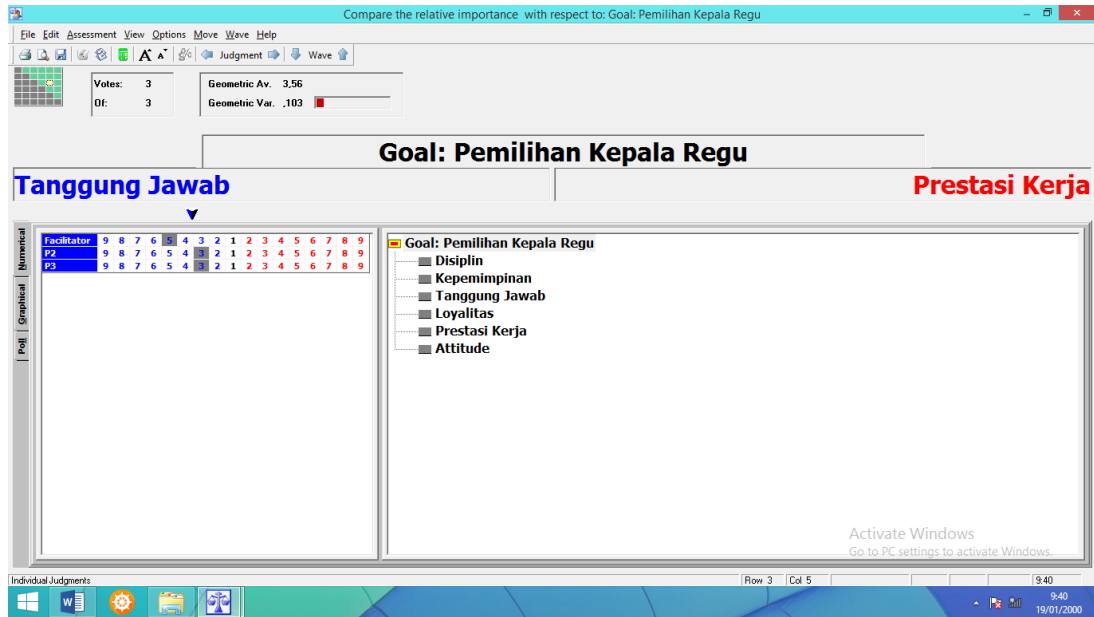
Compare the relative importance with respect to: Goal: Pemilihan Kepala Regu

File Edit Assessment View Options Move Wave Help

Judgment Wave

Votes: 3
Of: 3

Geometric Av. 3,56
Geometric Var. ,103

Goal: Pemilihan Kepala Regu

Tanggung Jawab

Prestasi Kerja

Numerical
Graphical
Poll

| Facilitator | 9 | 8 | 7 | 6 | 5 | 4 | 3 | 2 | 1 | 2 | 3 | 4 | 5 | 6 | 7 | 8 | 9 |
|---|---|---|---|---|---|---|---|---|---|---|---|---|---|---|---|---|---|
| P2 | 9 | 8 | 7 | 6 | 5 | 4 | 3 | 2 | 1 | 2 | 3 | 4 | 5 | 6 | 7 | 8 | 9 |
| P3 | 9 | 8 | 7 | 6 | 5 | 4 | 3 | 2 | 1 | 2 | 3 | 4 | 5 | 6 | 7 | 8 | 9 |

Goal: Pemilihan Kepala Regu
Disiplin
Kepemimpinan
Tanggung Jawab
Loyalitas
Prestasi Kerja
Attitude

Activate Windows
Go to PC settings to activate Windows.

Individual Judgments
Row 3
Col 5
9:40

9:40
19/01/2000